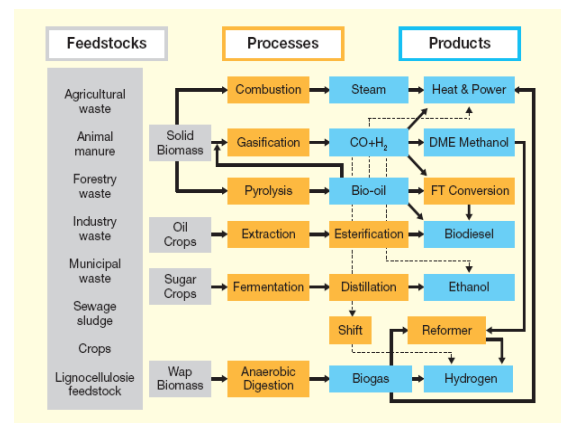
Feedstocks

Processes

Products

Agricultural waste

Animal manure

Forestry waste

Industry waste

Municipal waste

Sewage sludge

Crops

Lignocellulosie feedstock

Solid Biomass

Oil Crops

Sugar Crops

Wap Biomass

Combustion

Gasification

Pyrolysis

Extraction

Fermentation

Anaerobic Digestion

Steam

CO+H$_2$

Bio-oil

Esterification

Distillation

Shift

Biogas

Heat & Power

DME Methanol

FT Conversion

Biodiesel

Ethanol

Reformer

Hydrogen